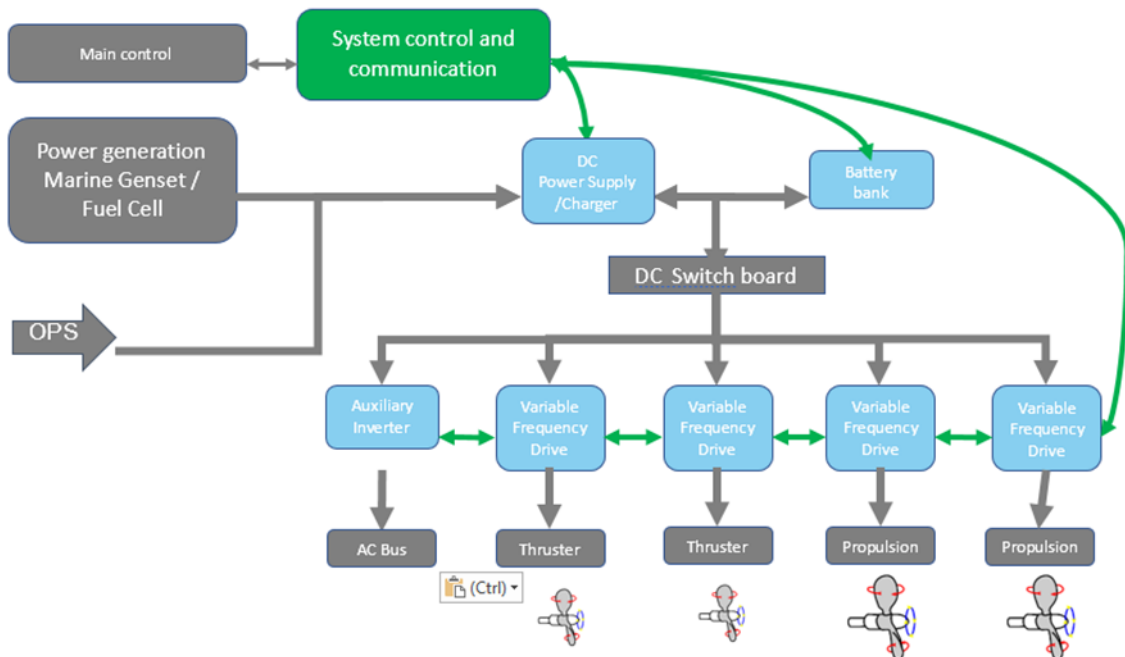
Main control

System control and communication

Power generation Marine Genset / Fuel Cell

DC Power Supply /Charger

Battery bank

DC Switch board

OPS

Auxiliary Inverter

Variable Frequency Drive

Variable Frequency Drive

Variable Frequency Drive

Variable Frequency Drive

AC Bus

Thruster

Thruster

Propulsion

Propulsion

(Ctrl)